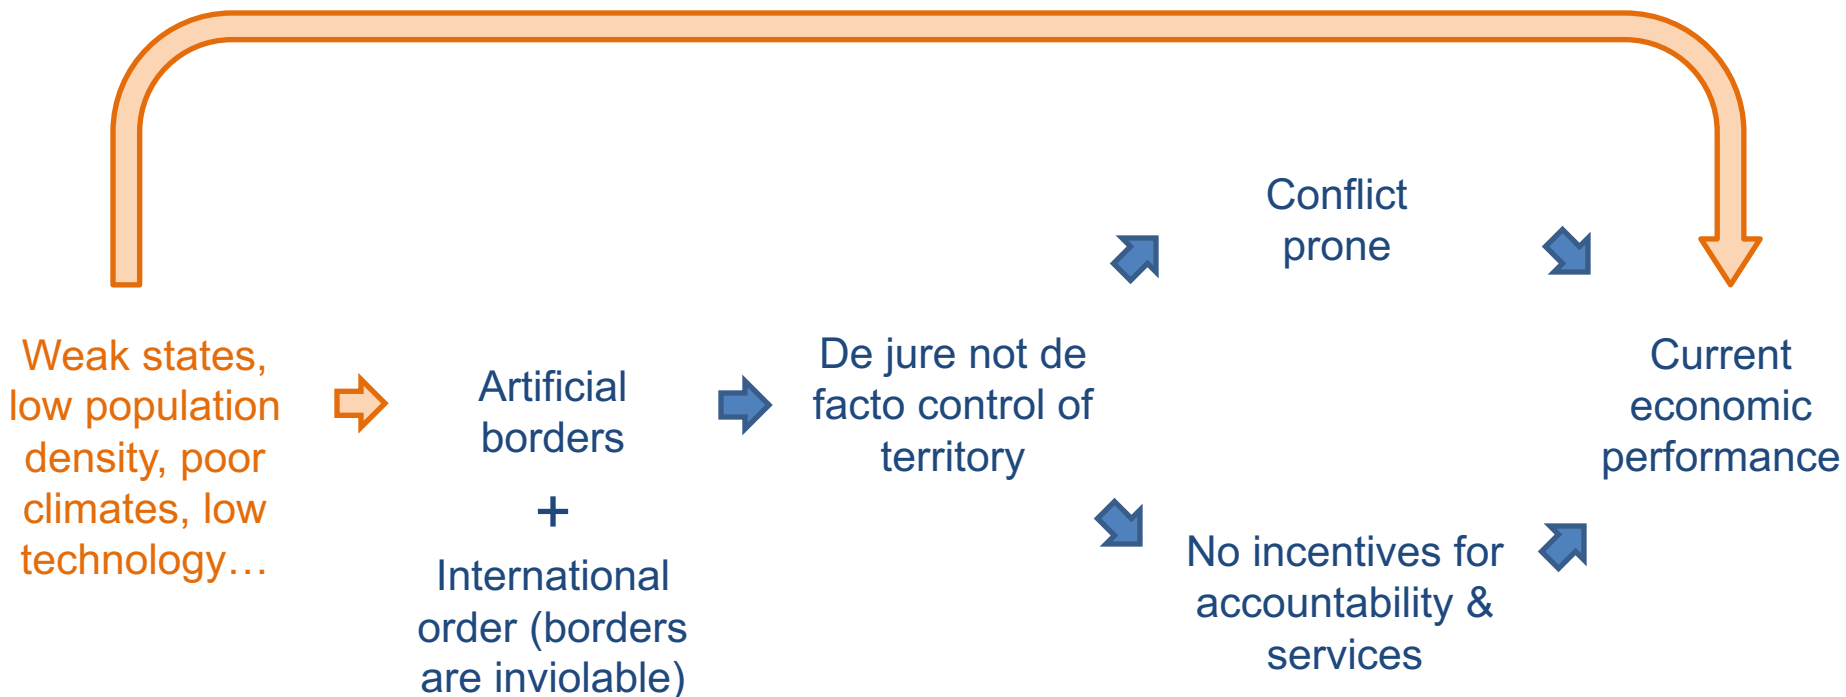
Weak states, low population density, poor climates, low technology…

Artificial borders

+

International order (borders are inviolable)

De jure not de facto control of territory

Conflict prone

No incentives for accountability & services

Current economic performance